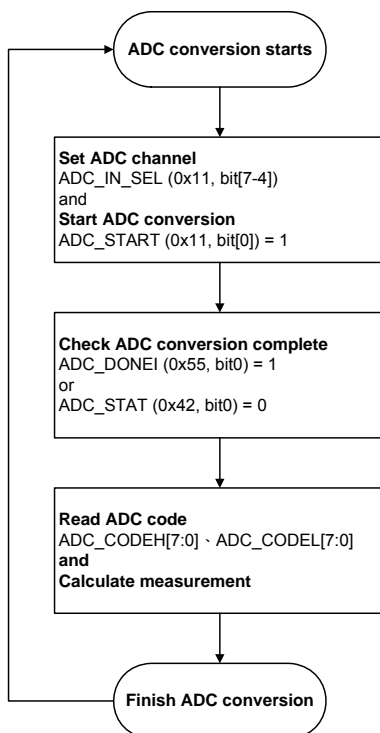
ADC conversion starts

Set ADC channel
ADC_IN_SEL (0x11, bit[7-4])
and
Start ADC conversion
ADC_START (0x11, bit[0]) = 1

Check ADC conversion complete
ADC_DONEI (0x55, bit0) = 1
or
ADC_STAT (0x42, bit0) = 0

Read ADC code
ADC_CODEH[7:0]、ADC_CODEL[7:0]
and
Calculate measurement

Finish ADC conversion